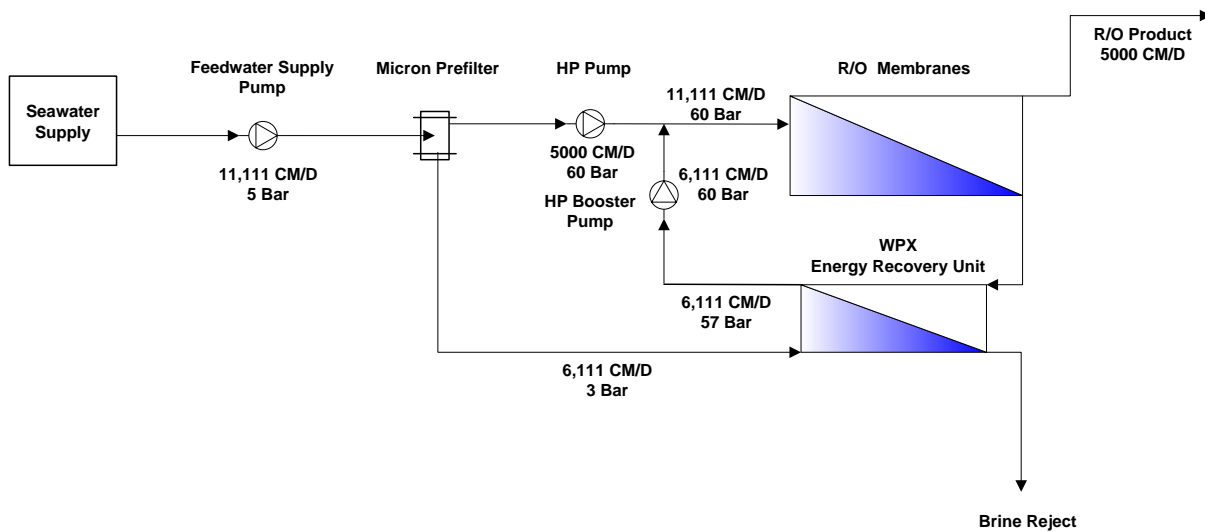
Seawater Supply

Feedwater Supply Pump

11,111 CM/D
5 Bar

Micron Prefilter

HP Pump

5000 CM/D
60 Bar

HP Booster Pump

11,111 CM/D
60 Bar

6,111 CM/D
60 Bar

R/O Membranes

R/O Product
5000 CM/D

WPX
Energy Recovery Unit

6,111 CM/D
57 Bar

6,111 CM/D
3 Bar

Brine Reject